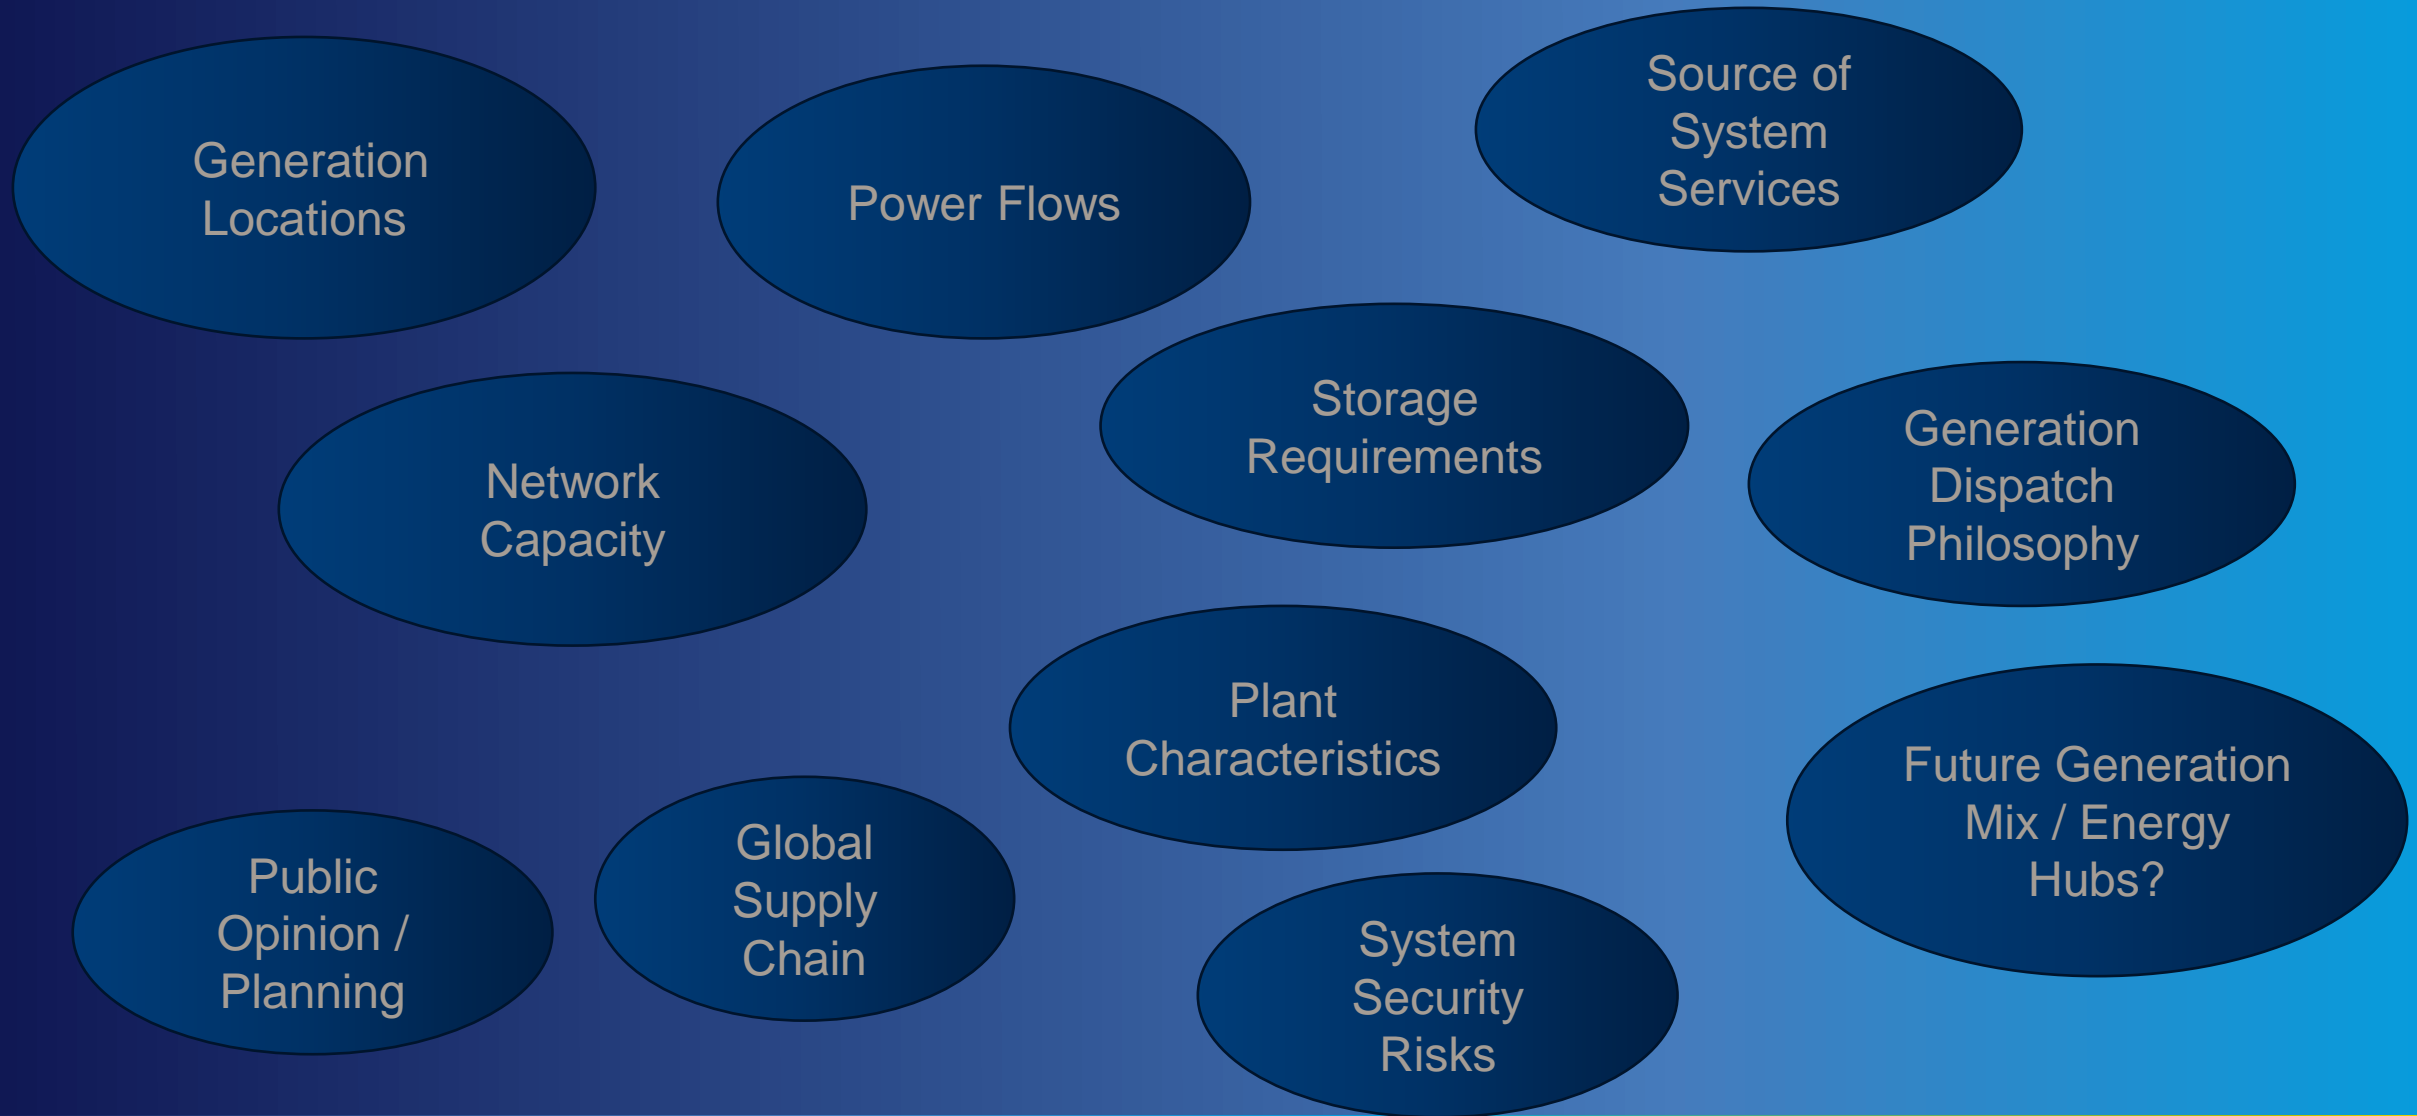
Generation Locations

Power Flows

Source of System Services

Network Capacity

Storage Requirements

Generation Dispatch Philosophy

Plant Characteristics

Future Generation Mix / Energy Hubs?

Public Opinion / Planning

Global Supply Chain

System Security Risks